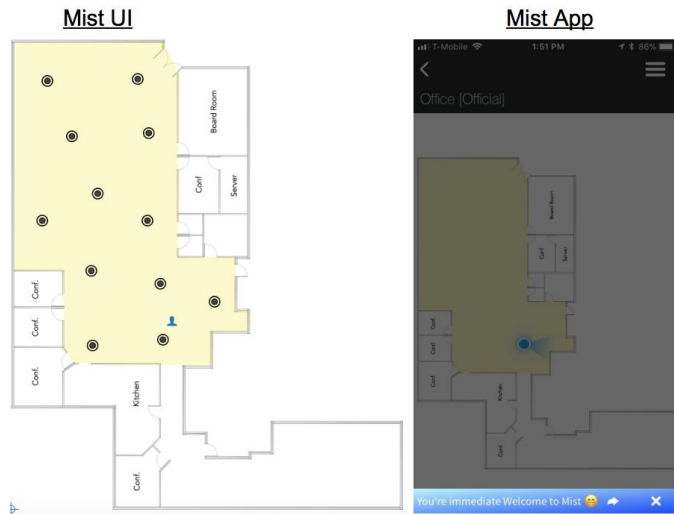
Mist UI

Board Room
Conf
Server
Conf.
Conf.
Conf.
Kitchen
Conf.

Mist App

T-Mobile 1:51 PM 86%
Office [Official]

Board Room
Conf
Server
Conf
Conf
Conf
Kitchen
Conf

You're immediate Welcome to Mist 😊